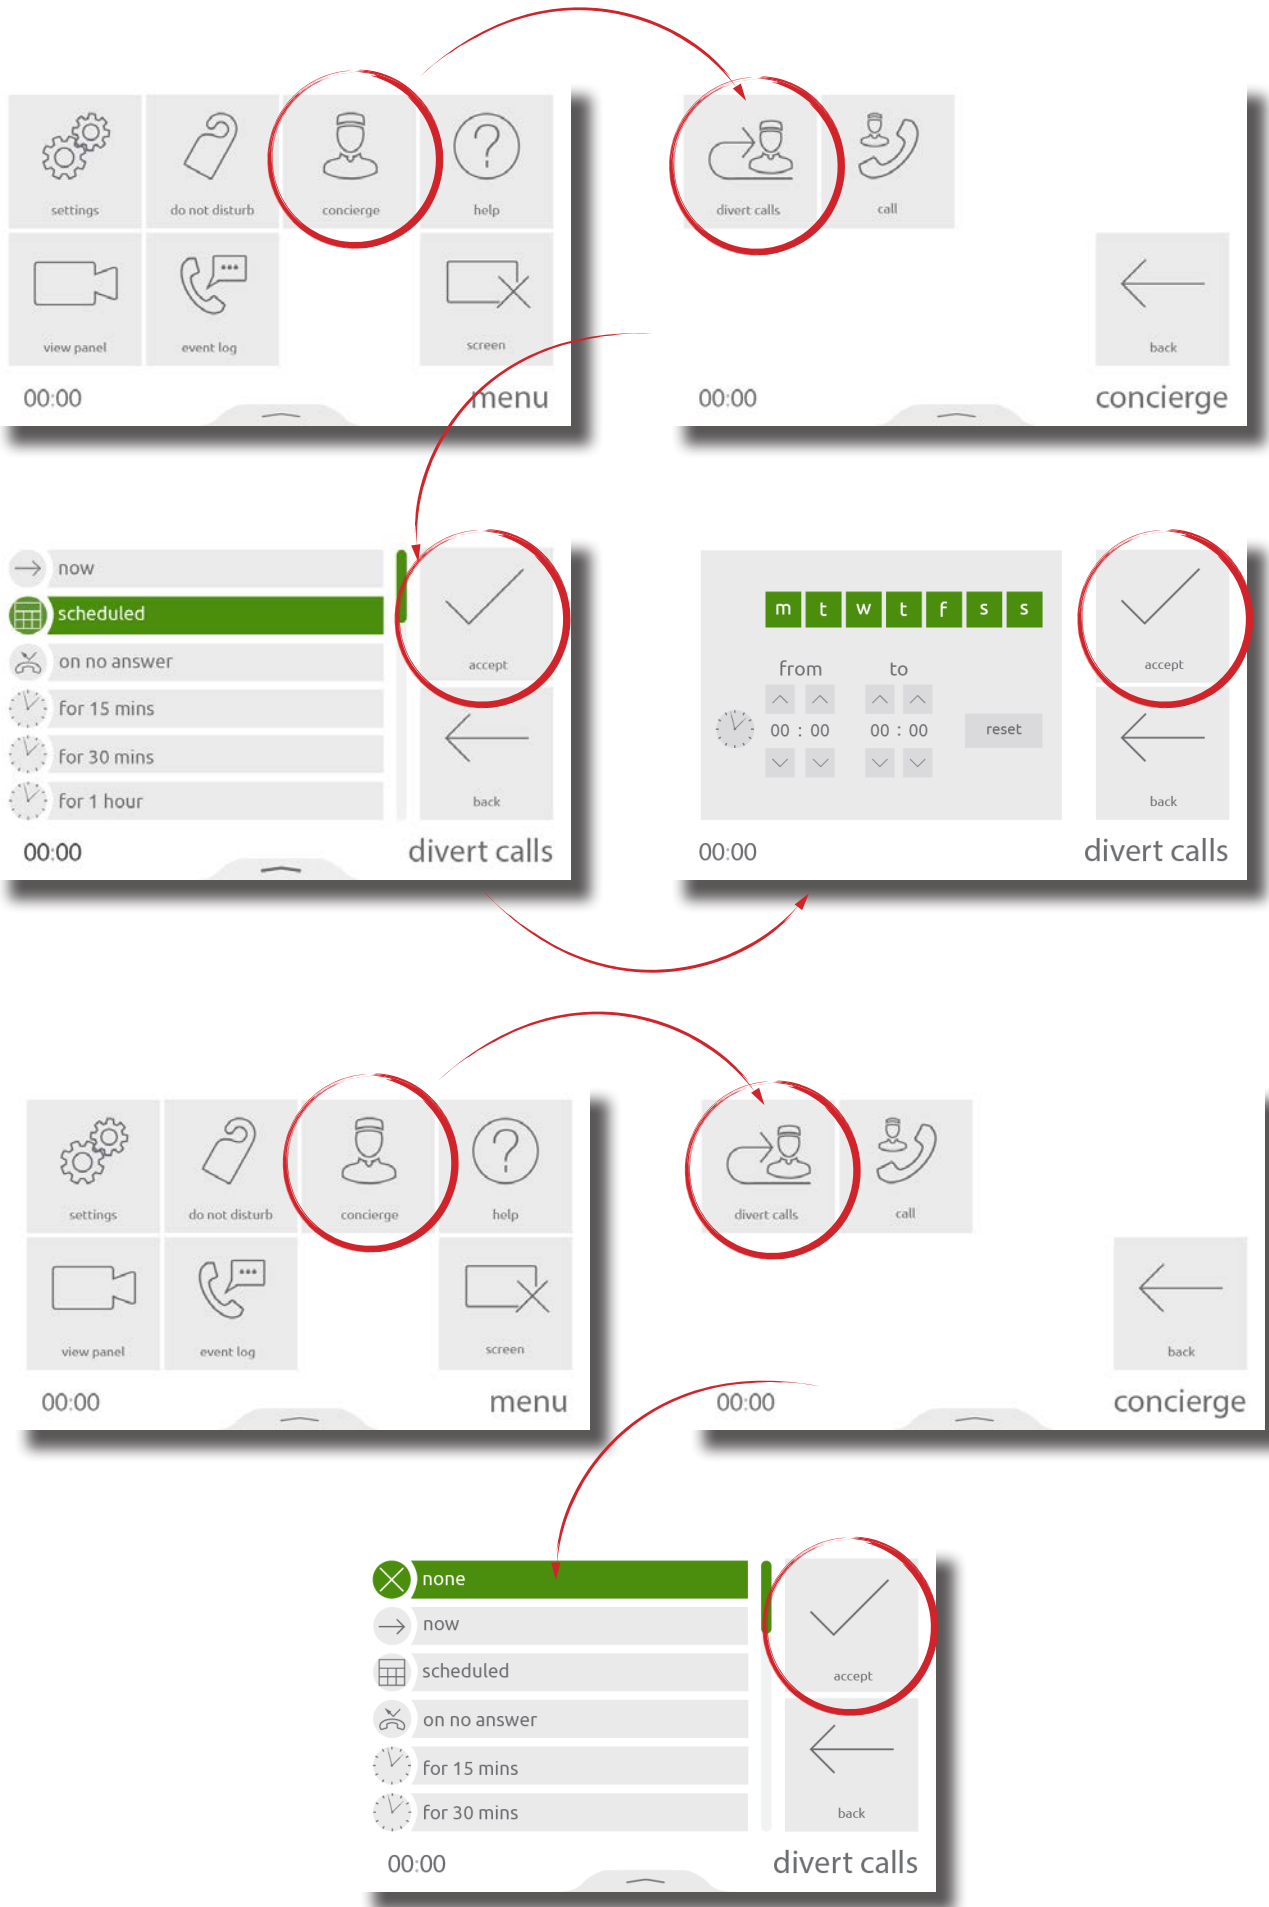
settings
do not disturb
concierge
help
view panel
event log
screen
00:00
menu

divert calls
call
back
00:00
concierge

now
scheduled
on no answer
for 15 mins
for 30 mins
for 1 hour
accept
back
00:00
divert calls

m t w t f s s
from
to
00 : 00
00 : 00
reset
accept
back
00:00
divert calls

settings
do not disturb
concierge
help
view panel
event log
screen
00:00
menu

divert calls
call
back
00:00
concierge

none
now
scheduled
on no answer
for 15 mins
for 30 mins
accept
back
00:00
divert calls